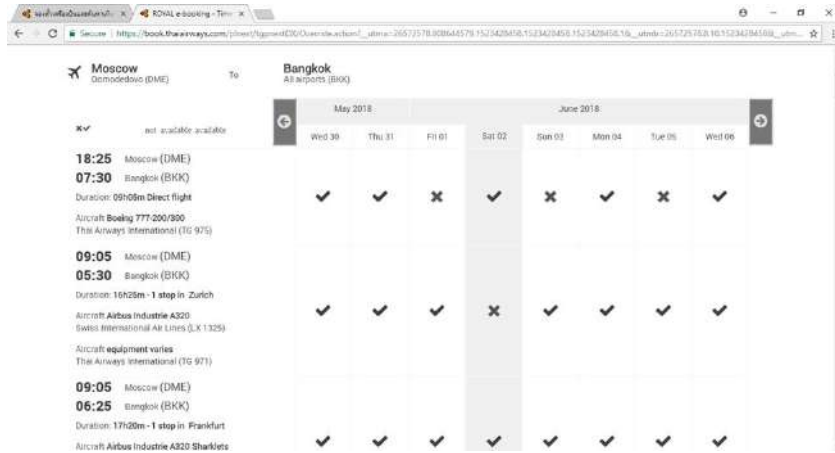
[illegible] × ROYAL e-booking - Tim ×

Secure | https://book.thaiairways.com/plnext/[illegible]

Moscow
Domodedovo (DME)

To

Bangkok
All airports (BKK)

May 2018

June 2018

✕✓ not available available

| | Wed 30 | Thu 31 | Fri 01 | Sat 02 | Sun 03 | Mon 04 | Tue 05 | Wed 06 |
|---|---|---|---|---|---|---|---|---|
| 18:25 Moscow (DME) 07:30 Bangkok (BKK) Duration: 09h05m Direct flight Aircraft Boeing 777-200/300 Thai Airways International (TG 975) | ✓ | ✓ | ✕ | ✓ | ✕ | ✓ | ✕ | ✓ |
| 09:05 Moscow (DME) 05:30 Bangkok (BKK) Duration: 16h25m - 1 stop in Zurich Aircraft Airbus Industrie A320 Swiss International Air Lines (LX 1325) Aircraft equipment varies Thai Airways International (TG 971) | ✓ | ✓ | ✓ | ✕ | ✓ | ✓ | ✓ | ✓ |
| 09:05 Moscow (DME) 06:25 Bangkok (BKK) Duration: 17h20m - 1 stop in Frankfurt Aircraft Airbus Industrie A320 Sharklets | ✓ | ✓ | ✓ | ✓ | ✓ | ✓ | ✓ | ✓ |